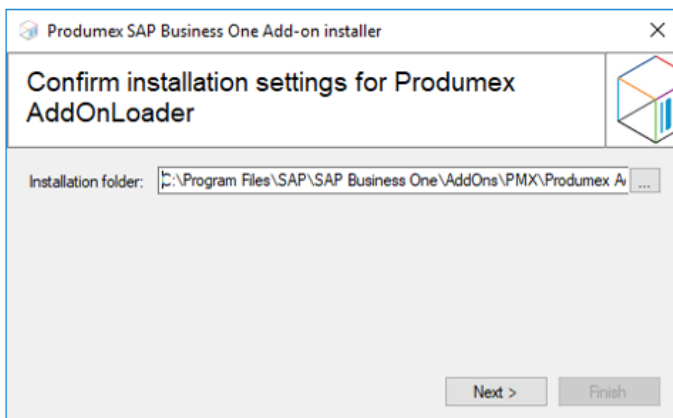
Produmex SAP Business One Add-on installer

Confirm installation settings for Produmex AddOnLoader

Installation folder: C:\Program Files\SAP\SAP Business One\AddOns\PMX\Produmex A

...

Next >

Finish